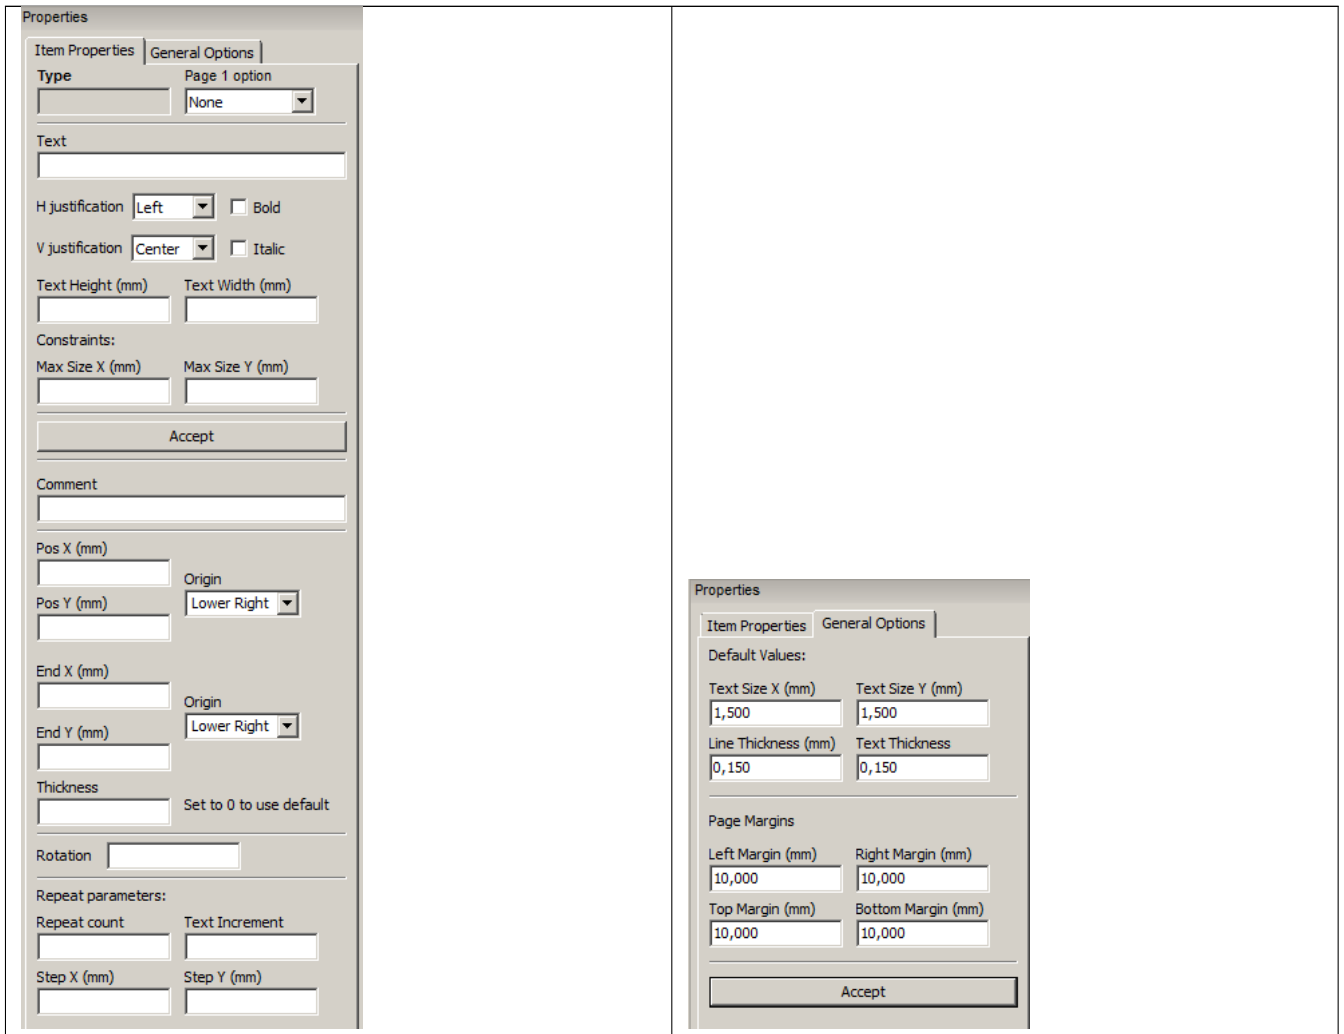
Properties

Item Properties General Options

Type

Page 1 option

None

Text

H justification Left Bold

V justification Center Italic

Text Height (mm) Text Width (mm)

Constraints:

Max Size X (mm) Max Size Y (mm)

Accept

Comment

Pos X (mm)

Origin

Pos Y (mm)

Lower Right

End X (mm)

Origin

End Y (mm)

Lower Right

Thickness

Set to 0 to use default

Rotation

Repeat parameters:

Repeat count Text Increment

Step X (mm) Step Y (mm)

Properties

Item Properties General Options

Default Values:

Text Size X (mm) Text Size Y (mm)

1,500 1,500

Line Thickness (mm) Text Thickness

0,150 0,150

Page Margins

Left Margin (mm) Right Margin (mm)

10,000 10,000

Top Margin (mm) Bottom Margin (mm)

10,000 10,000

Accept